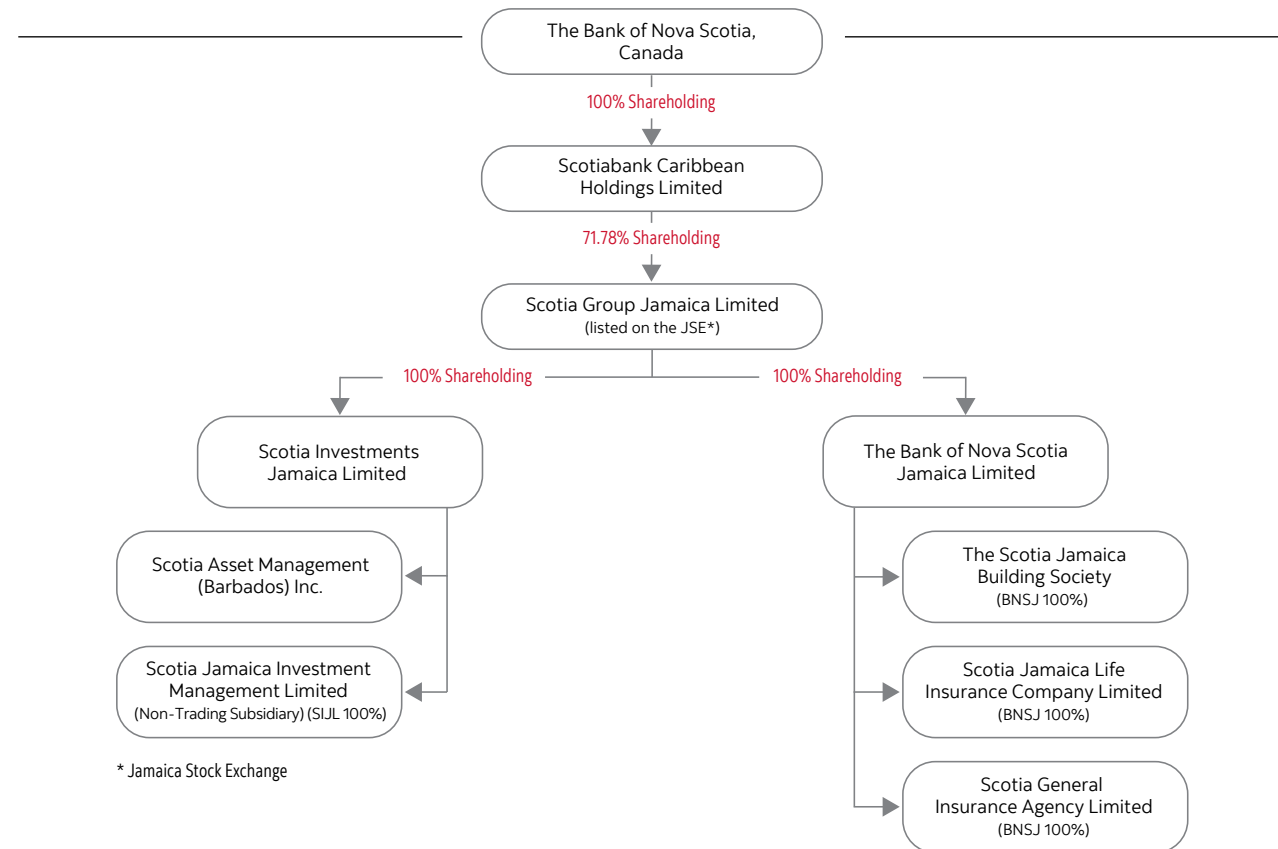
The Bank of Nova Scotia, Canada

100% Shareholding

Scotiabank Caribbean Holdings Limited

71.78% Shareholding

Scotia Group Jamaica Limited
(listed on the JSE*)

100% Shareholding

100% Shareholding

Scotia Investments Jamaica Limited

Scotia Asset Management (Barbados) Inc.

Scotia Jamaica Investment Management Limited
(Non-Trading Subsidiary) (SIJL 100%)

* Jamaica Stock Exchange

The Bank of Nova Scotia Jamaica Limited

The Scotia Jamaica Building Society
(BNSJ 100%)

Scotia Jamaica Life Insurance Company Limited
(BNSJ 100%)

Scotia General Insurance Agency Limited
(BNSJ 100%)